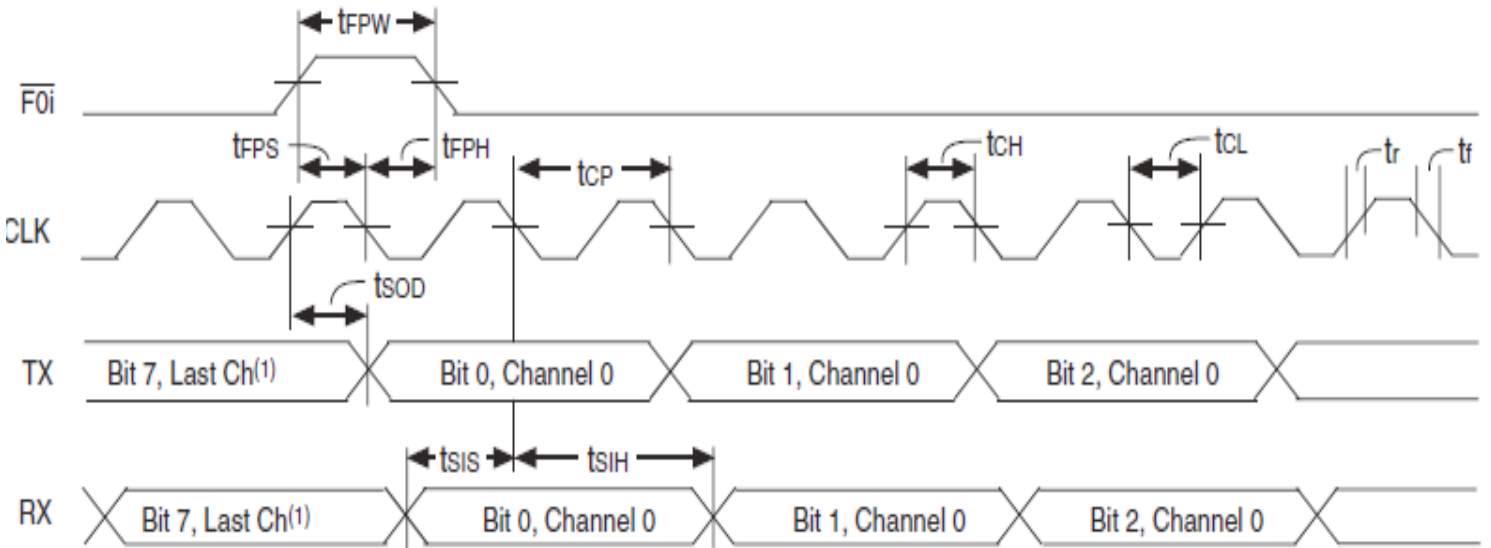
$t_{FPW}$

$\overline{F0i}$

$t_{FPS}$ $t_{FPH}$ $t_{CP}$ $t_{CH}$ $t_{CL}$ $t_r$ $t_f$

CLK

$t_{SOD}$

TX Bit 7, Last Ch$^{(1)}$ Bit 0, Channel 0 Bit 1, Channel 0 Bit 2, Channel 0

$t_{SIS}$ $t_{SIH}$

RX Bit 7, Last Ch$^{(1)}$ Bit 0, Channel 0 Bit 1, Channel 0 Bit 2, Channel 0